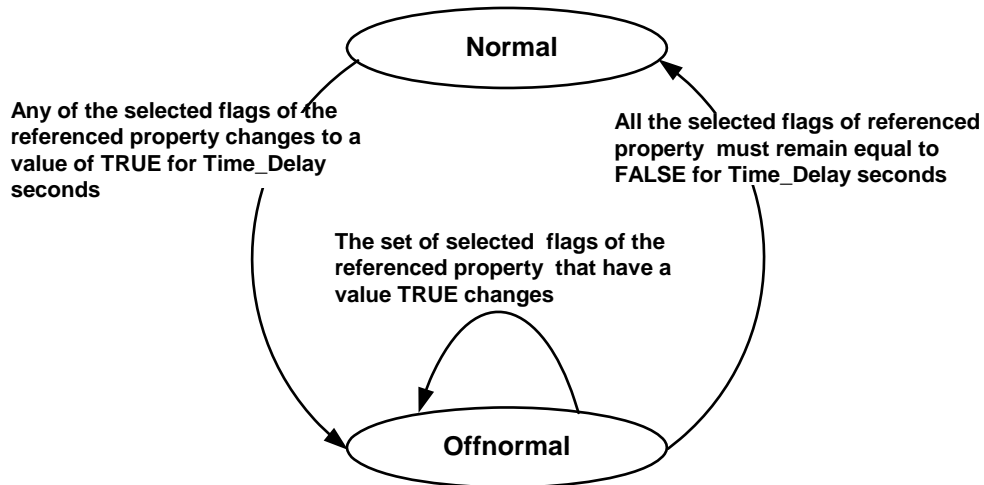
Normal

Any of the selected flags of the referenced property changes to a value of TRUE for Time_Delay seconds

All the selected flags of referenced property must remain equal to FALSE for Time_Delay seconds

The set of selected flags of the referenced property that have a value TRUE changes

Offnormal